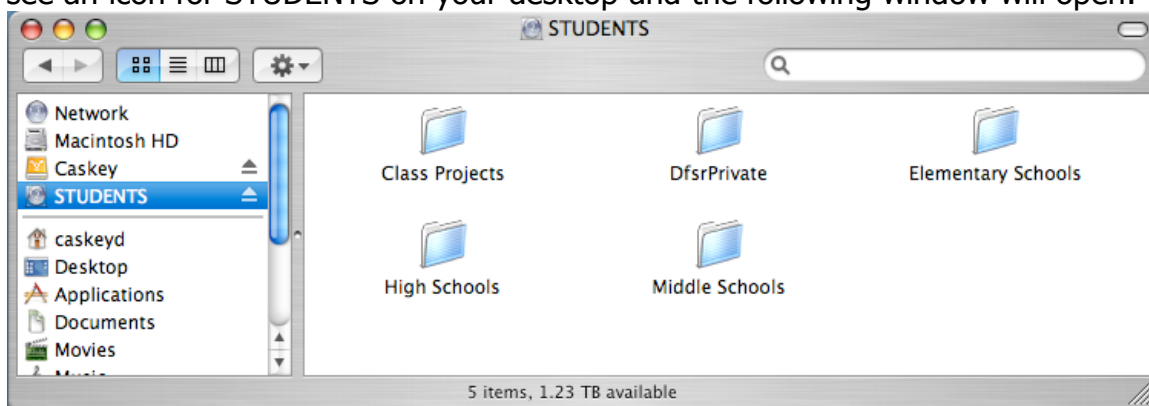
see an icon for STUDENTS on your desktop and the following window will open.

STUDENTS

Network
Macintosh HD
Caskey
STUDENTS
caskeyd
Desktop
Applications
Documents
Movies
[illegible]

Class Projects
DfsrPrivate
Elementary Schools
High Schools
Middle Schools

5 items, 1.23 TB available